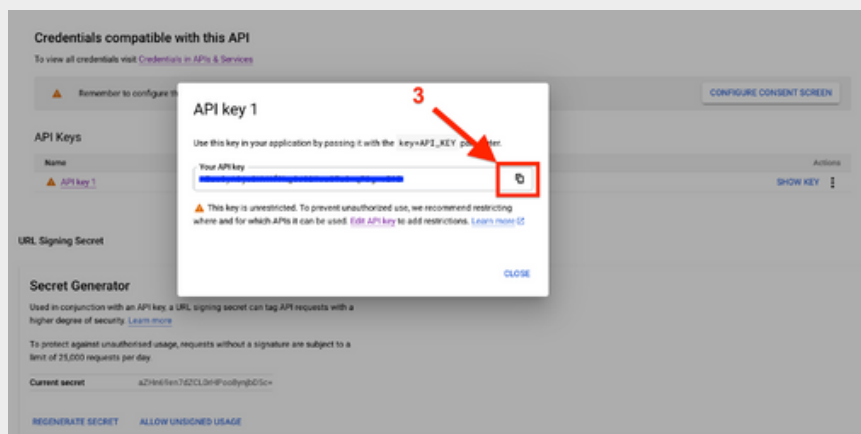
Credentials compatible with this API

To view all credentials visit Credentials in APIs & Services

Remember to configure th

CONFIGURE CONSENT SCREEN

API Keys

Name

Actions

API key 1

SHOW KEY

URL Signing Secret

Secret Generator

Used in conjunction with an API key, a URL signing secret can tag API requests with a higher degree of security. Learn more

To protect against unauthorised usage, requests without a signature are subject to a limit of 25,000 requests per day.

Current secret

aZHn6fen7dZCLSHPooBynjbDSc=

REGENERATE SECRET

ALLOW UNSIGNED USAGE

API key 1

3

Use this key in your application by passing it with the key=API_KEY parameter.

Your API key

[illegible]

This key is unrestricted. To prevent unauthorized use, we recommend restricting where and for which APIs it can be used. Edit API key to add restrictions. Learn more

CLOSE